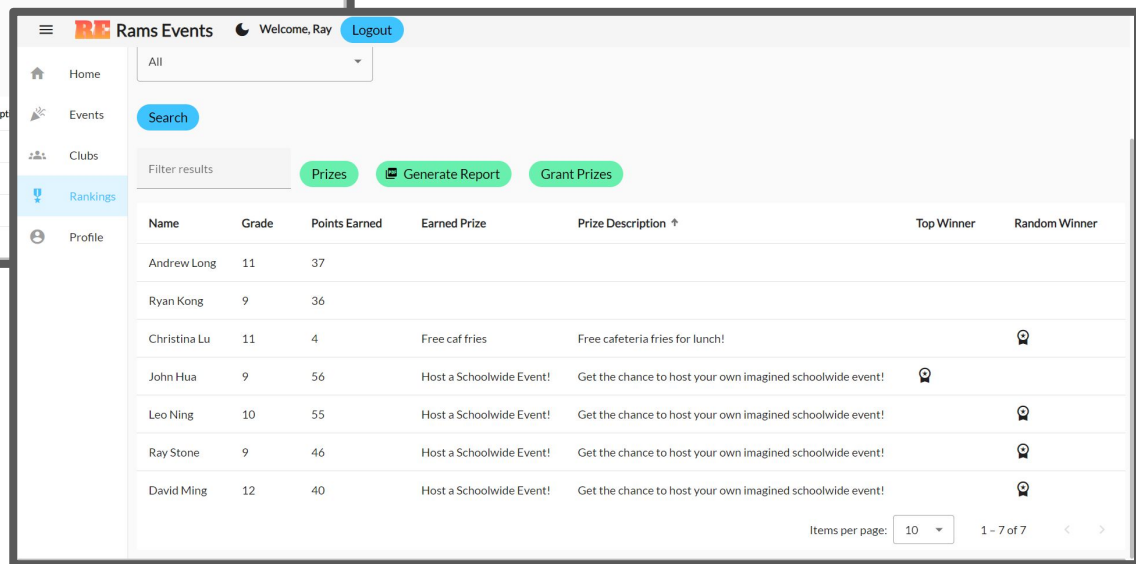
RE Rams Events Welcome, Ray Logout

Home
Events
Clubs
Rankings
Profile

All

Search

Filter results

Prizes Generate Report Grant Prizes

| Name | Grade | Points Earned | Earned Prize | Prize Description ↑ | Top Winner | Random Winner |
|---|---|---|---|---|---|---|
| Andrew Long | 11 | 37 | | | | |
| Ryan Kong | 9 | 36 | | | | |
| Christina Lu | 11 | 4 | Free caf fries | Free cafeteria fries for lunch! | | |
| John Hua | 9 | 56 | Host a Schoolwide Event! | Get the chance to host your own imagined schoolwide event! | | |
| Leo Ning | 10 | 55 | Host a Schoolwide Event! | Get the chance to host your own imagined schoolwide event! | | |
| Ray Stone | 9 | 46 | Host a Schoolwide Event! | Get the chance to host your own imagined schoolwide event! | | |
| David Ming | 12 | 40 | Host a Schoolwide Event! | Get the chance to host your own imagined schoolwide event! | | |

Items per page: 10 1 – 7 of 7